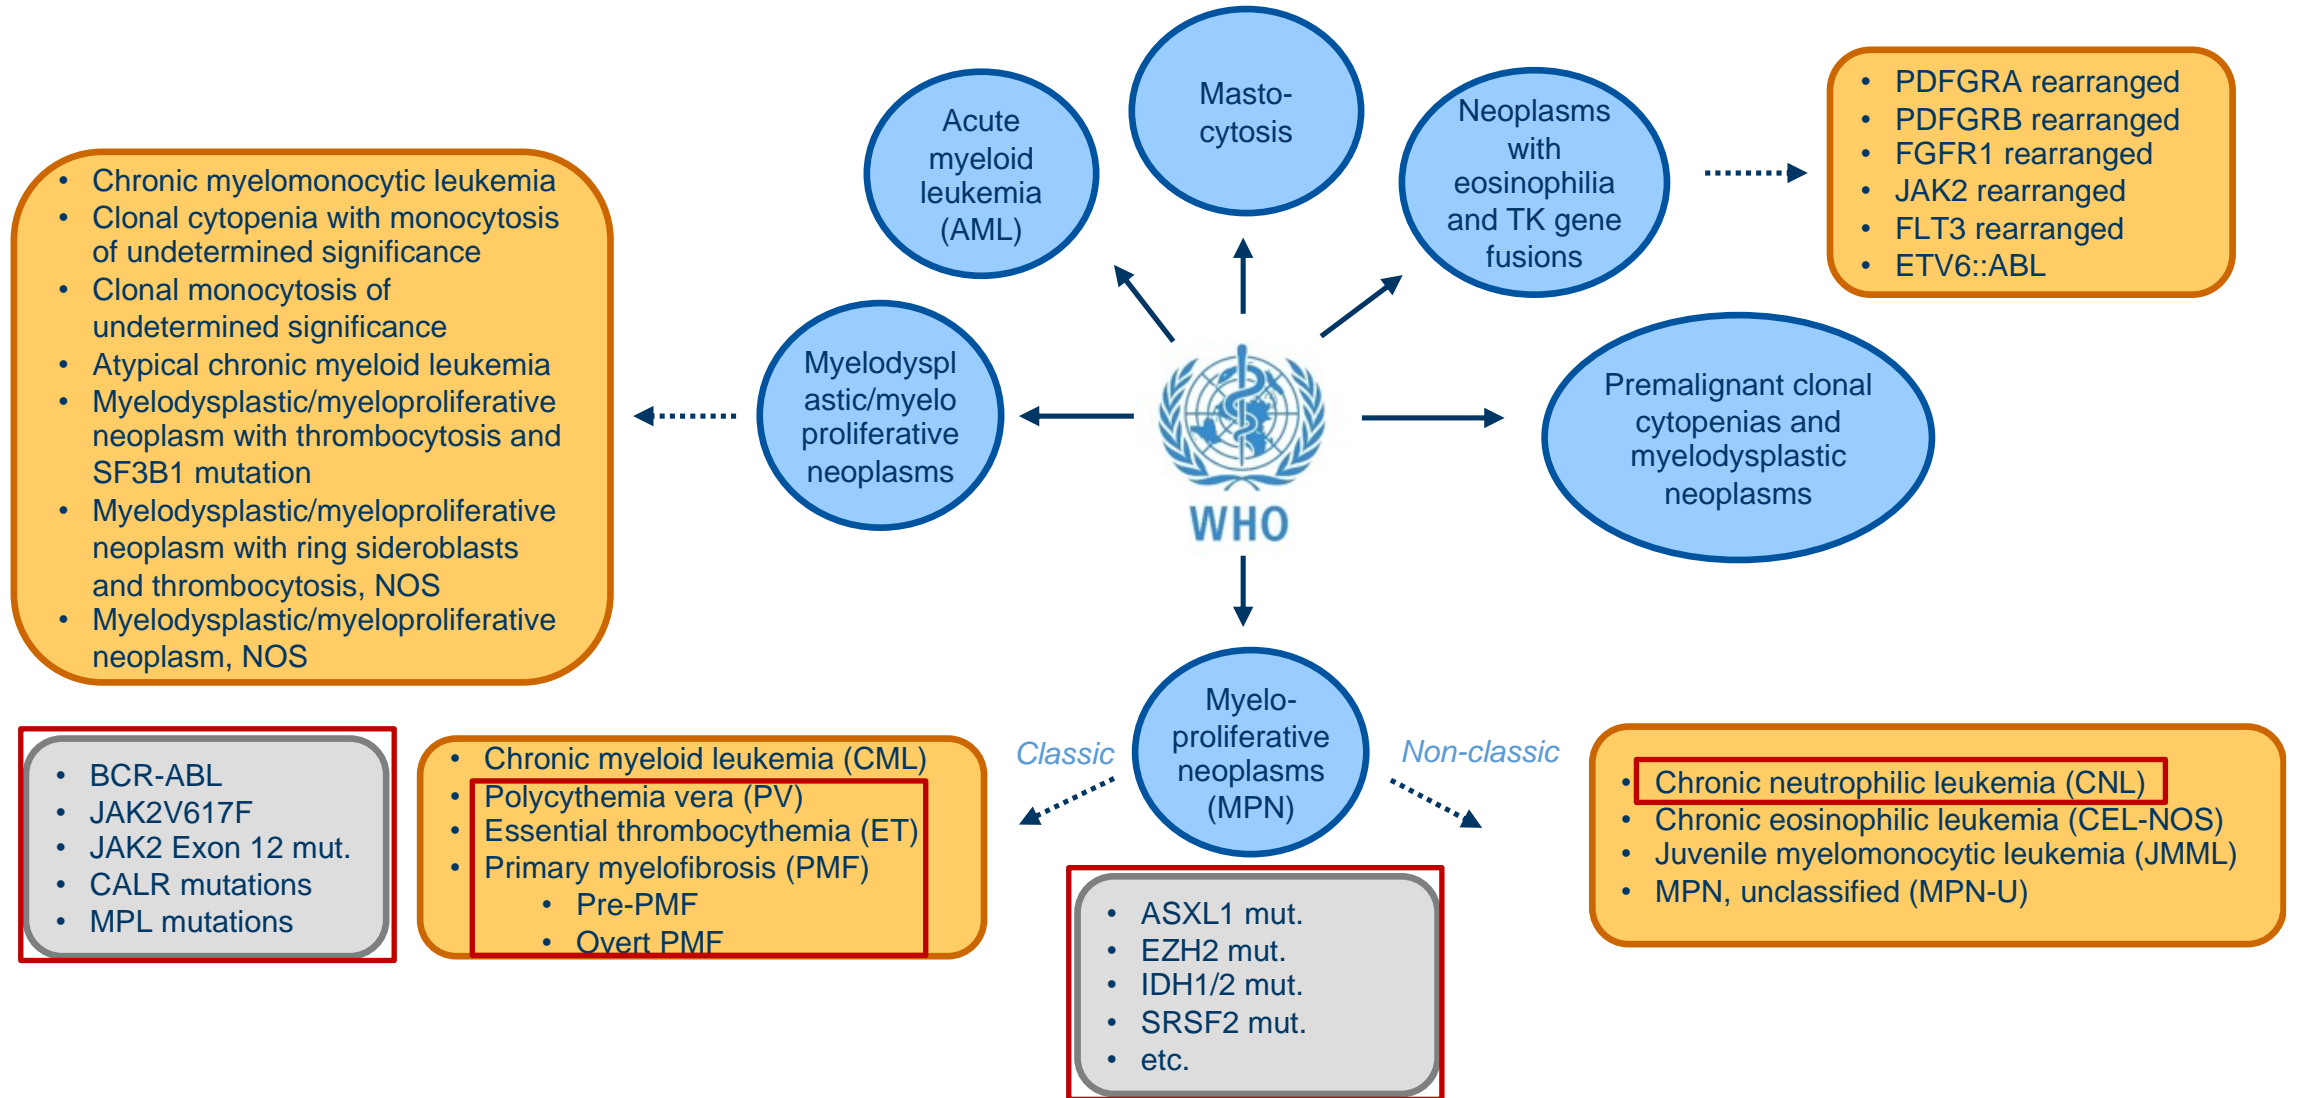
Acute myeloid leukemia (AML)

Masto-cytosis

Neoplasms with eosinophilia and TK gene fusions

• PDFGRA rearranged
• PDFGRB rearranged
• FGFR1 rearranged
• JAK2 rearranged
• FLT3 rearranged
• ETV6::ABL

• Chronic myelomonocytic leukemia
• Clonal cytopenia with monocytosis of undetermined significance
• Clonal monocytosis of undetermined significance
• Atypical chronic myeloid leukemia
• Myelodysplastic/myeloproliferative neoplasm with thrombocytosis and SF3B1 mutation
• Myelodysplastic/myeloproliferative neoplasm with ring sideroblasts and thrombocytosis, NOS
• Myelodysplastic/myeloproliferative neoplasm, NOS

Myelodysplastic/myelo proliferative neoplasms

WHO

Premalignant clonal cytopenias and myelodysplastic neoplasms

Classic

Myelo-proliferative neoplasms (MPN)

Non-classic

• BCR-ABL
• JAK2V617F
• JAK2 Exon 12 mut.
• CALR mutations
• MPL mutations

• Chronic myeloid leukemia (CML)
• Polycythemia vera (PV)
• Essential thrombocythemia (ET)
• Primary myelofibrosis (PMF)
  • Pre-PMF
  • Overt PMF

• Chronic neutrophilic leukemia (CNL)
• Chronic eosinophilic leukemia (CEL-NOS)
• Juvenile myelomonocytic leukemia (JMML)
• MPN, unclassified (MPN-U)

• ASXL1 mut.
• EZH2 mut.
• IDH1/2 mut.
• SRSF2 mut.
• etc.